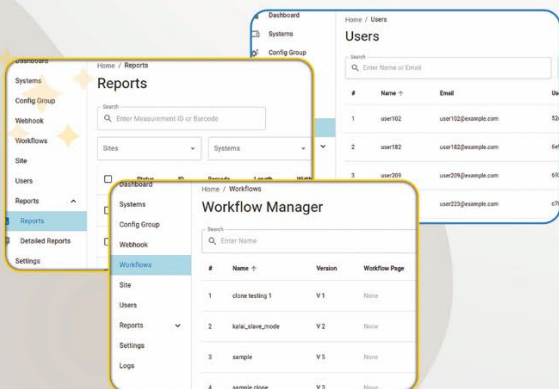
Dashboard
Systems
Config Group

Home / Users
Users
Search
Enter Name or Email

| # | Name ↑ | Email | Us |
|---|---|---|---|
| 1 | user102 | user102@example.com | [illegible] |
| 2 | user182 | user182@example.com | 6e |
| 3 | user209 | user209@example.com | 6 |
| | | user223@example.com | c7 |

Dashboard
Systems
Config Group
Webhook
Workflows
Site
Users
Reports
Reports
Detailed Reports
Settings

Home / Reports
Reports
Search
Enter Measurement ID or Barcode
Sites
Systems
Status ID Barcode Length Width

Dashboard
Systems
Config Group
Webhook
Workflows
Site
Users
Reports
Settings
Logs

Home / Workflows
Workflow Manager
Search
Enter Name

| # | Name ↑ | Version | Workflow Page |
|---|---|---|---|
| 1 | clone testing 1 | V 1 | None |
| 2 | kalai_slave_mode | V 2 | None |
| 3 | sample | V 5 | None |
| 4 | sample clone | V 3 | None |